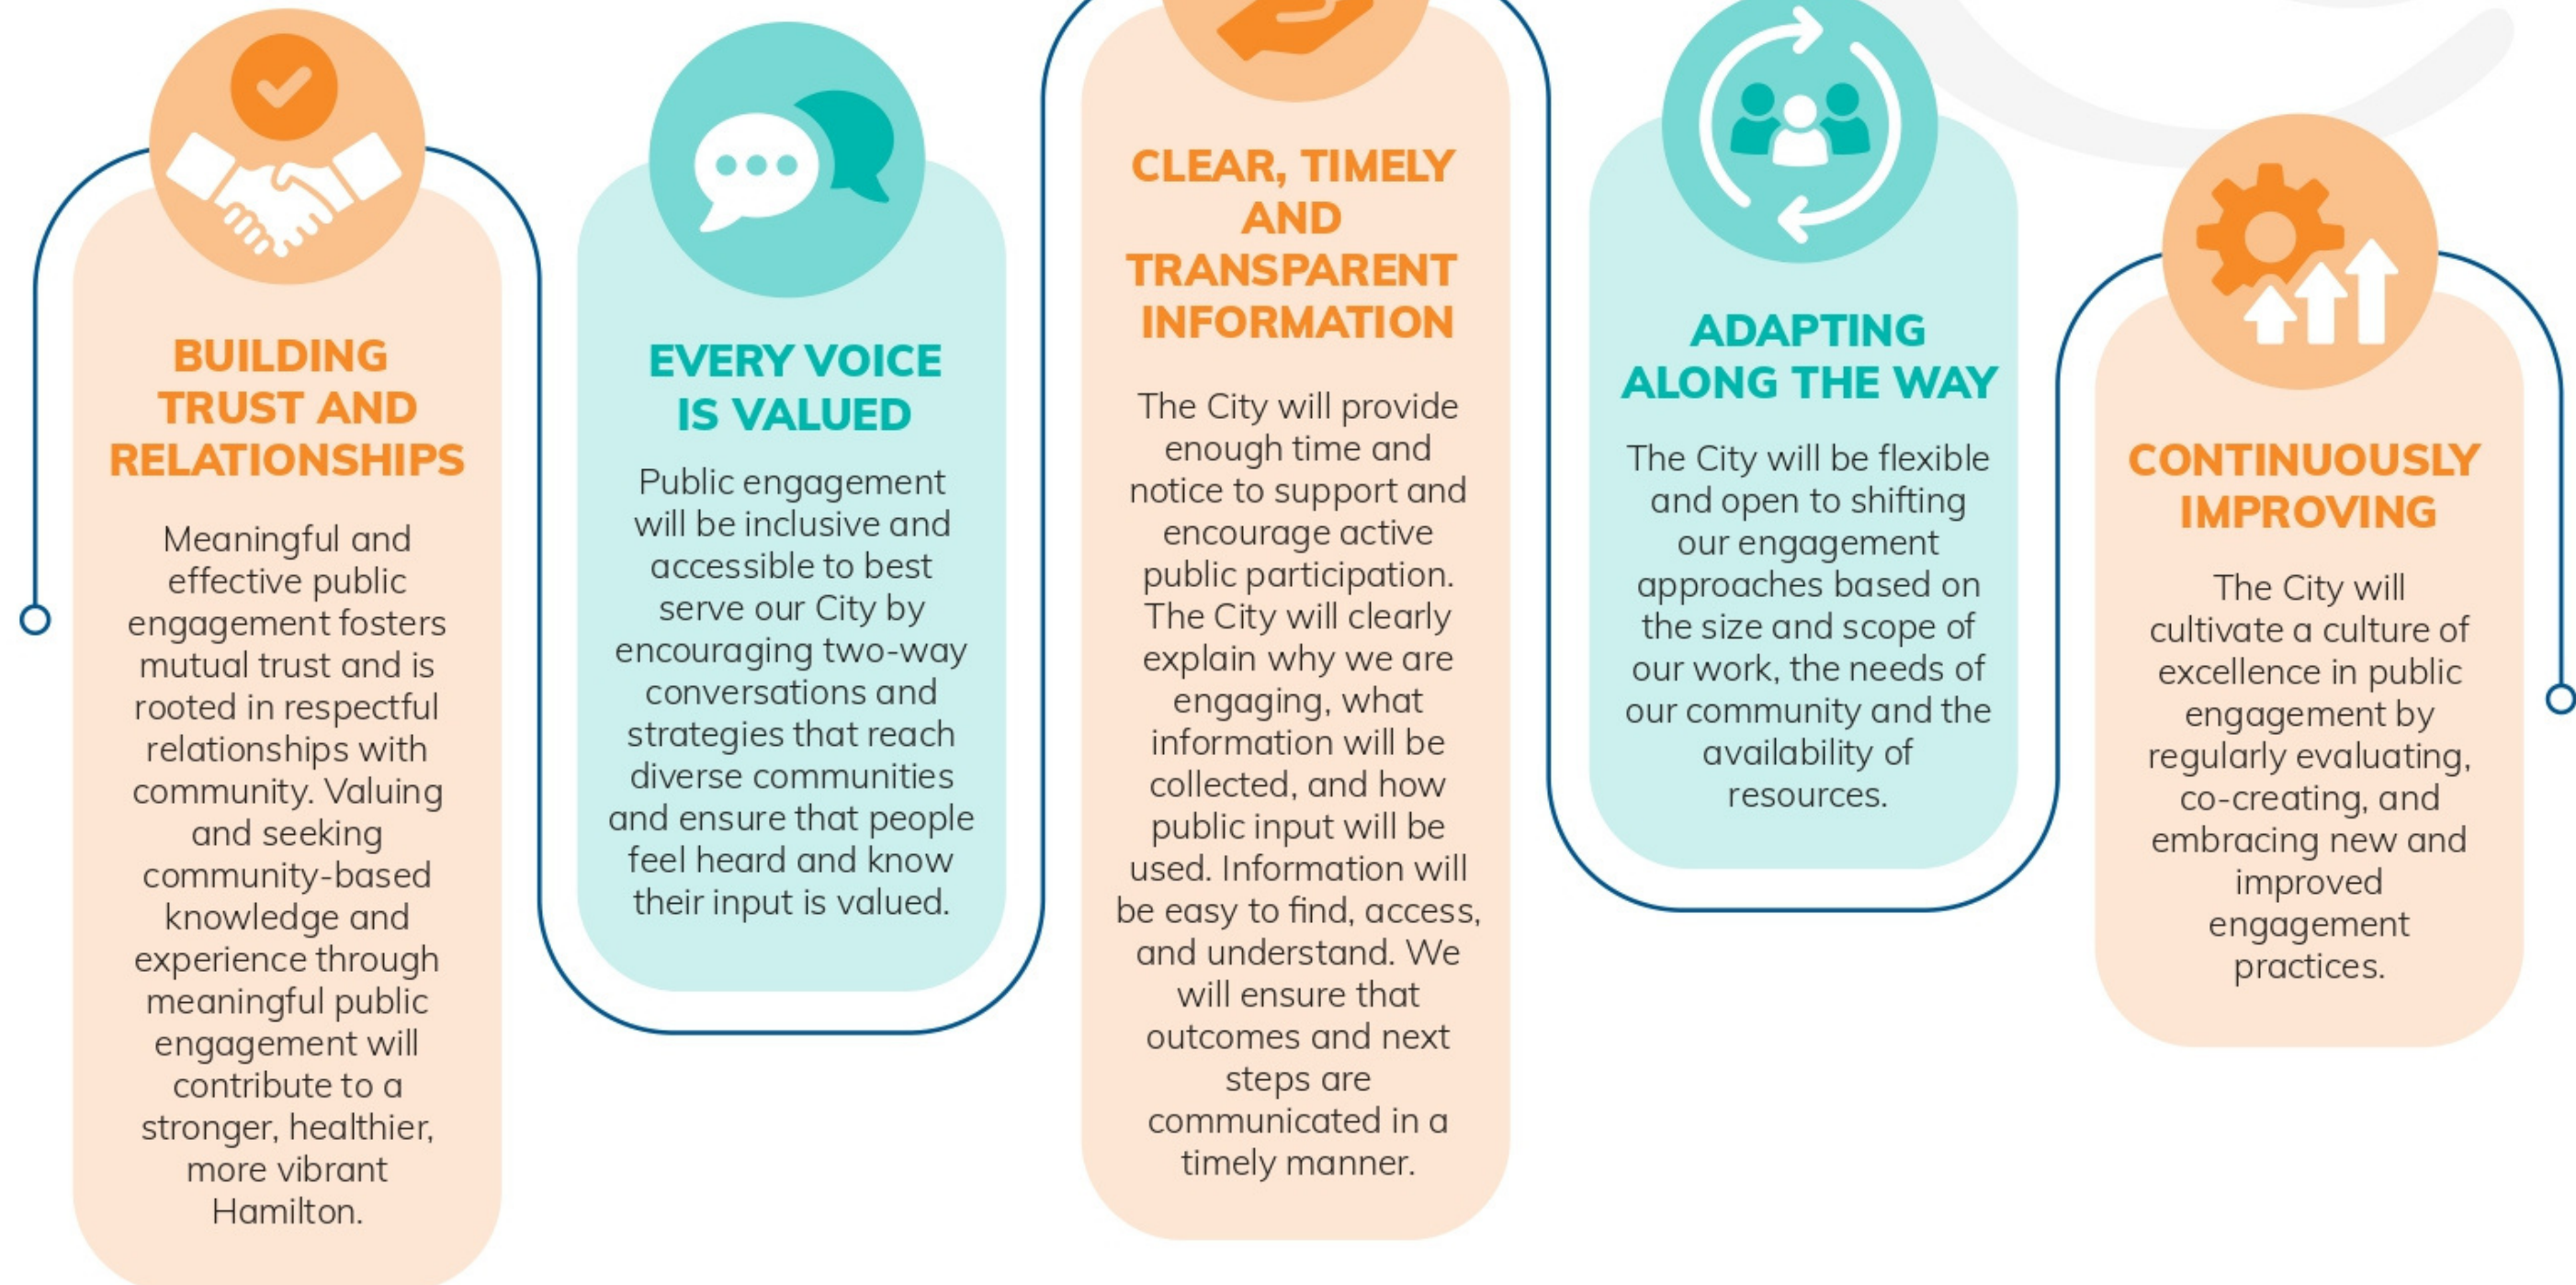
BUILDING TRUST AND RELATIONSHIPS

Meaningful and effective public engagement fosters mutual trust and is rooted in respectful relationships with community. Valuing and seeking community-based knowledge and experience through meaningful public engagement will contribute to a stronger, healthier, more vibrant Hamilton.

EVERY VOICE IS VALUED

Public engagement will be inclusive and accessible to best serve our City by encouraging two-way conversations and strategies that reach diverse communities and ensure that people feel heard and know their input is valued.

CLEAR, TIMELY AND TRANSPARENT INFORMATION

The City will provide enough time and notice to support and encourage active public participation. The City will clearly explain why we are engaging, what information will be collected, and how public input will be used. Information will be easy to find, access, and understand. We will ensure that outcomes and next steps are communicated in a timely manner.

ADAPTING ALONG THE WAY

The City will be flexible and open to shifting our engagement approaches based on the size and scope of our work, the needs of our community and the availability of resources.

CONTINUOUSLY IMPROVING

The City will cultivate a culture of excellence in public engagement by regularly evaluating, co-creating, and embracing new and improved engagement practices.